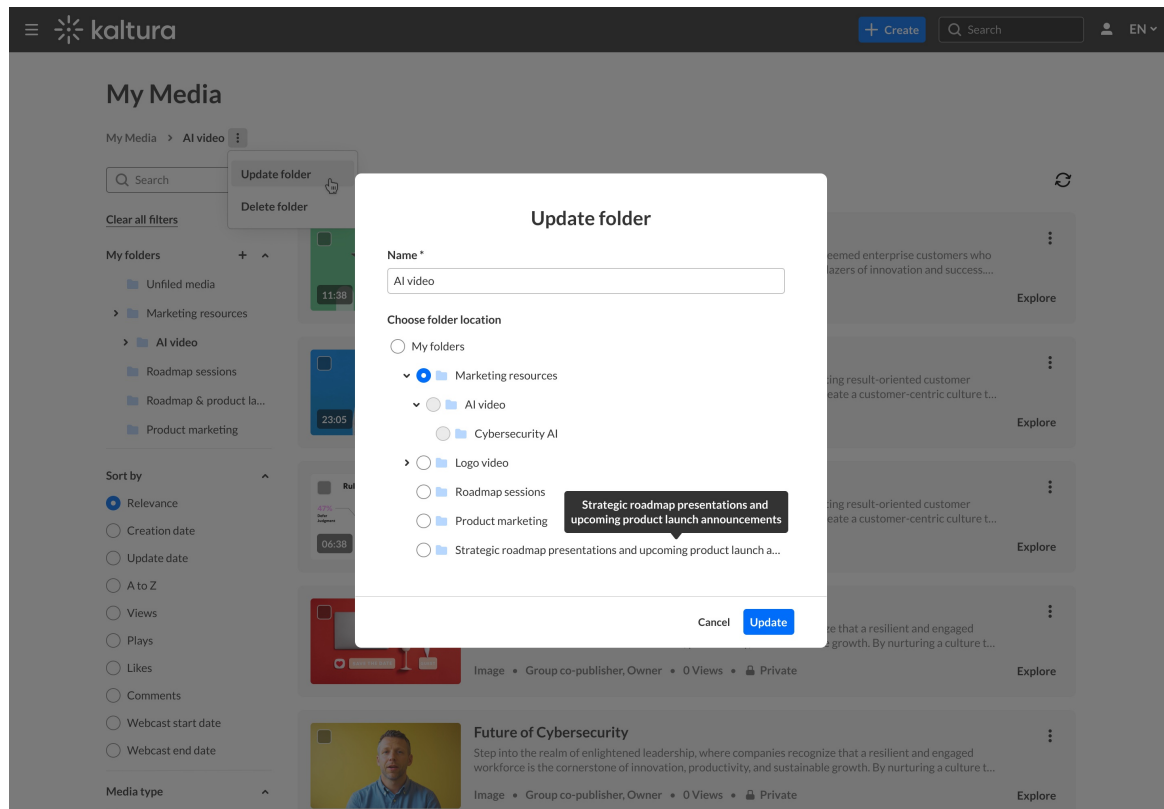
kaltura

+ Create

Search

EN

My Media

My Media > AI video

Update folder

Delete folder

Search

Clear all filters

My folders

Unfiled media

Marketing resources

AI video

Roadmap sessions

Roadmap & product la...

Product marketing

Sort by

Relevance

Creation date

Update date

A to Z

Views

Plays

Likes

Comments

Webcast start date

Webcast end date

Media type

11:38

eemed enterprise customers who
lazers of innovation and success....

Explore

23:05

ting result-oriented customer
eate a customer-centric culture t...

Explore

06:38

ting result-oriented customer
eate a customer-centric culture t...

Explore

that a resilient and engaged
growth. By nurturing a culture t...

Image • Group co-publisher, Owner • 0 Views • Private

Explore

Future of Cybersecurity

Step into the realm of enlightened leadership, where companies recognize that a resilient and engaged workforce is the cornerstone of innovation, productivity, and sustainable growth. By nurturing a culture t...

Image • Group co-publisher, Owner • 0 Views • Private

Explore

Update folder

Name *

AI video

Choose folder location

My folders

Marketing resources

AI video

Cybersecurity AI

Logo video

Roadmap sessions

Product marketing

Strategic roadmap presentations and upcoming product launch announcements

Strategic roadmap presentations and upcoming product launch a...

Cancel

Update